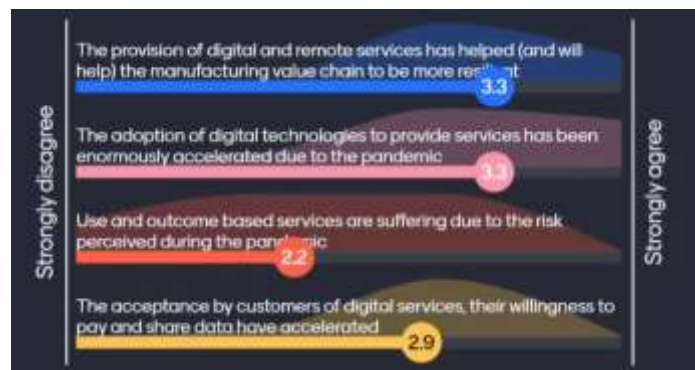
Strongly disagree

The provision of digital and remote services has helped (and will help) the manufacturing value chain to be more resi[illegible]nt

3.3

The adoption of digital technologies to provide services has been enormously accelerated due to the pandemic

3.3

Use and outcome based services are suffering due to the risk perceived during the pand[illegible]ic

2.2

The acceptance by customers of digital services, their willingness to pay and share data have accelerated

2.9

Strongly agree